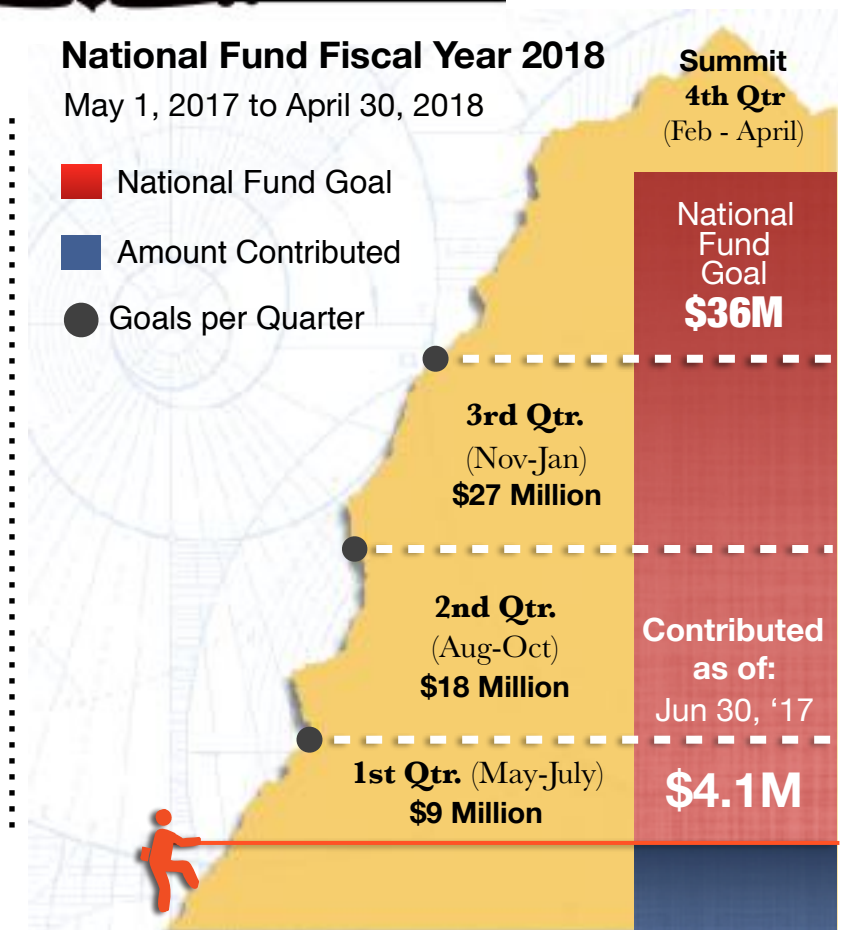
National Fund Fiscal Year 2018
May 1, 2017 to April 30, 2018

National Fund Goal

Amount Contributed

Goals per Quarter

Summit
4th Qtr
(Feb - April)

National Fund Goal
$36M

3rd Qtr.
(Nov-Jan)
$27 Million

2nd Qtr.
(Aug-Oct)
$18 Million

Contributed as of:
Jun 30, '17

1st Qtr. (May-July)
$9 Million

$4.1M